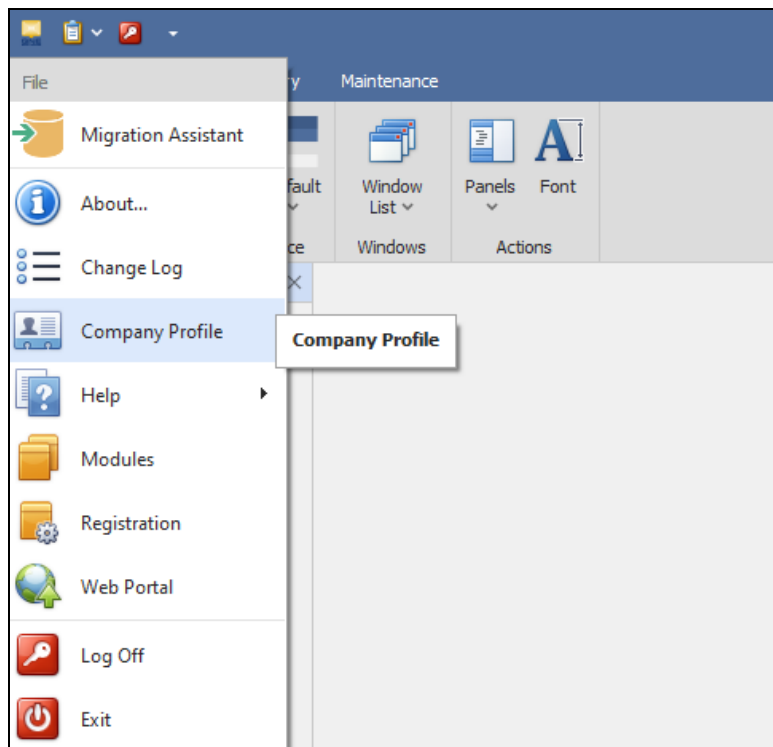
File

ry

Maintenance

Migration Assistant

About...

Change Log

Company Profile

Company Profile

Help

Modules

Registration

Web Portal

Log Off

Exit

fault

ce

Window List

Windows

Panels

Font

Actions